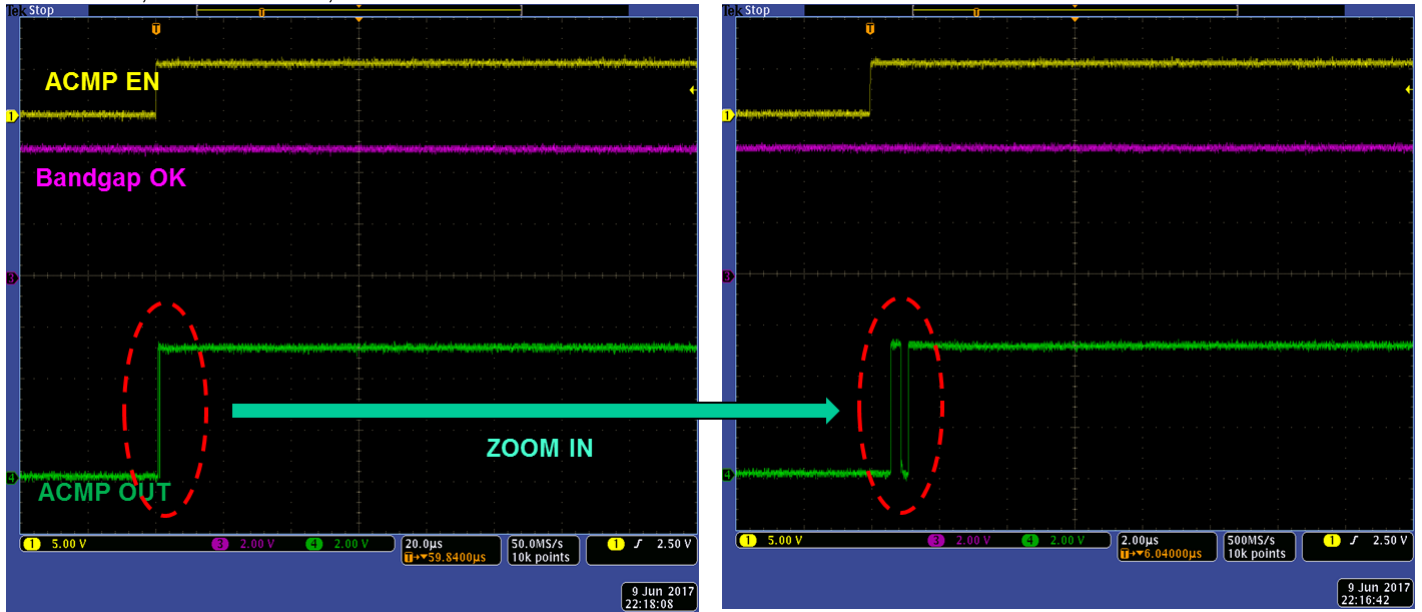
Tek Stop

T

1

ACMP EN

Bandgap OK

3

4

ACMP OUT

ZOOM IN

1 5.00 V

3 2.00 V

4 2.00 V

20.0µs
T→▼59.8400µs

50.0MS/s
10k points

1 ƒ 2.50 V

9 Jun 2017
22:18:08

Tek Stop

T

1

3

4

1 5.00 V

3 2.00 V

4 2.00 V

2.00µs
T→▼6.04000µs

500MS/s
10k points

1 ƒ 2.50 V

9 Jun 2017
22:16:42